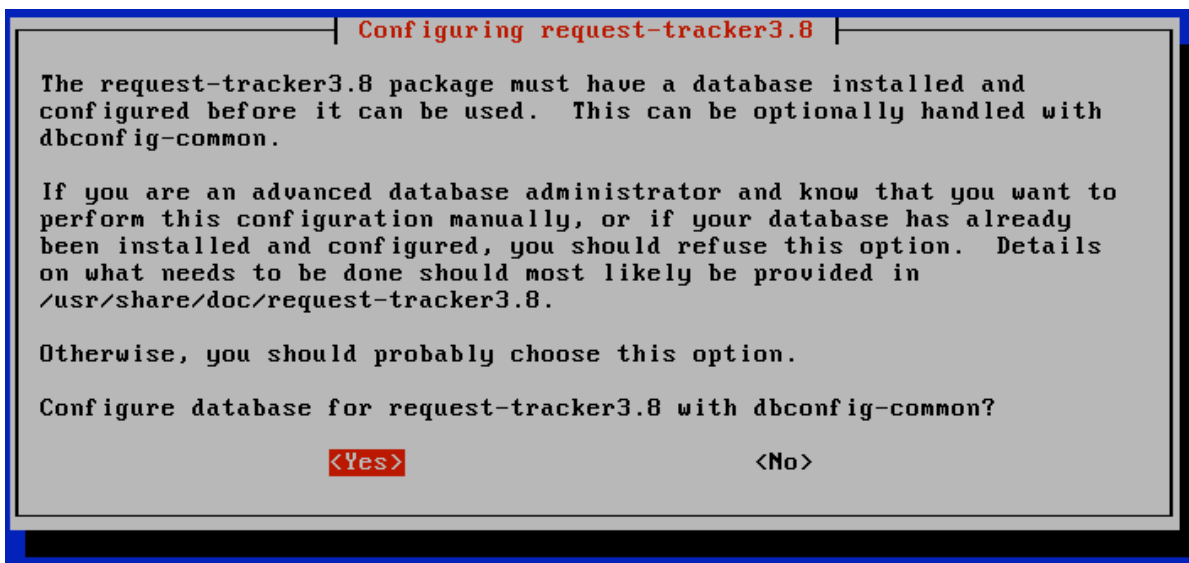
Configuring request-tracker3.8

The request-tracker3.8 package must have a database installed and configured before it can be used. This can be optionally handled with dbconfig-common.

If you are an advanced database administrator and know that you want to perform this configuration manually, or if your database has already been installed and configured, you should refuse this option. Details on what needs to be done should most likely be provided in /usr/share/doc/request-tracker3.8.

Otherwise, you should probably choose this option.

Configure database for request-tracker3.8 with dbconfig-common?

<Yes> <No>